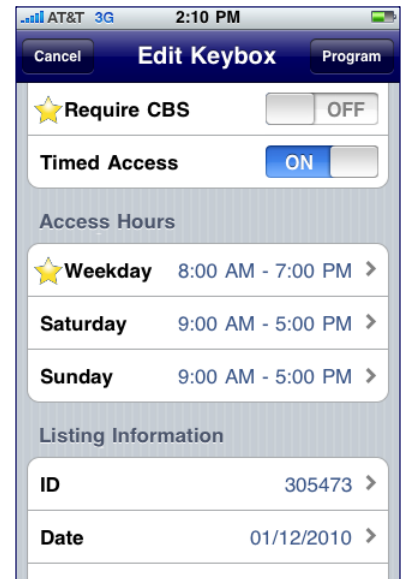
AT&T 3G 2:10 PM

Cancel Edit Keybox Program

Require CBS OFF

Timed Access ON

Access Hours

Weekday 8:00 AM - 7:00 PM

Saturday 9:00 AM - 5:00 PM

Sunday 9:00 AM - 5:00 PM

Listing Information

ID 305473

Date 01/12/2010